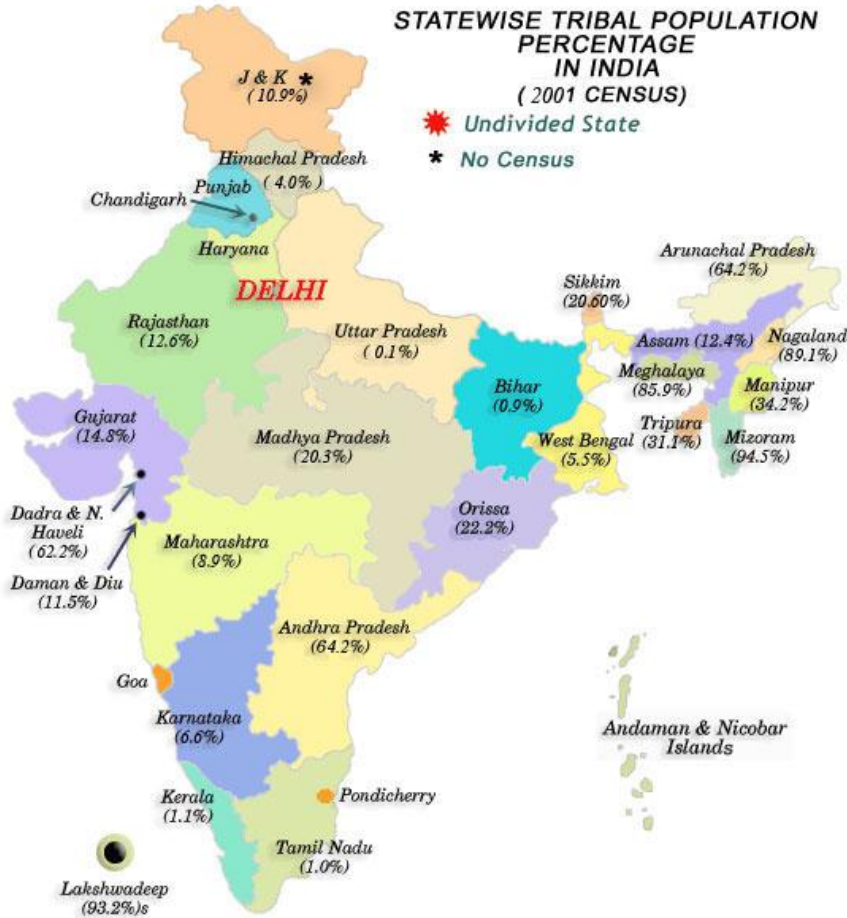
STATEWISE TRIBAL POPULATION PERCENTAGE IN INDIA
( 2001 CENSUS)
Undivided State
* No Census

J & K *
(10.9%)

Himachal Pradesh
( 4.0% )

Punjab

Chandigarh

Haryana

DELHI

Rajasthan
(12.6%)

Uttar Pradesh
( 0.1%)

Sikkim
(20.60%)

Arunachal Pradesh
(64.2%)

Assam (12.4%)

Nagaland
(89.1%)

Meghalaya
(85.9%)

Manipur
(34.2%)

Tripura
(31.1%)

Mizoram
(94.5%)

Bihar
(0.9%)

West Bengal
(5.5%)

Gujarat
(14.8%)

Madhya Pradesh
(20.3%)

Dadra & N. Haveli
( 62.2%)

Daman & Diu
(11.5%)

Maharashtra
(8.9%)

Orissa
(22.2%)

Andhra Pradesh
(64.2%)

Goa

Karnataka
(6.6%)

Andaman & Nicobar Islands

Kerala
(1.1%)

Pondicherry

Tamil Nadu
(1.0%)

Lakshwadeep
(93.2%)s